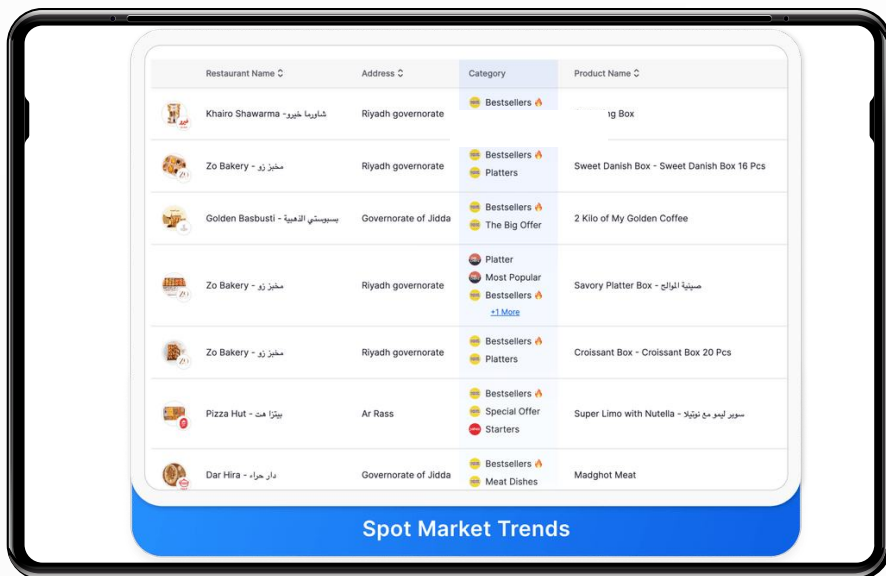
| | Restaurant Name | Address | Category | Product Name |
|---|---|---|---|---|
| | Khairo Shawarma - شاورما خيرو | Riyadh governorate | Bestsellers 🔥 | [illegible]g Box |
| | Zo Bakery - مخبز زو | Riyadh governorate | Bestsellers 🔥 Platters | Sweet Danish Box - Sweet Danish Box 16 Pcs |
| | Golden Basbusti - بسبوستي الذهبية | Governorate of Jidda | Bestsellers 🔥 The Big Offer | 2 Kilo of My Golden Coffee |
| | Zo Bakery - مخبز زو | Riyadh governorate | Platter Most Popular Bestsellers 🔥 +1 More | Savory Platter Box - صينية الموالح |
| | Zo Bakery - مخبز زو | Riyadh governorate | Bestsellers 🔥 Platters | Croissant Box - Croissant Box 20 Pcs |
| | Pizza Hut - بيتزا هت | Ar Rass | Bestsellers 🔥 Special Offer Starters | Super Limo with Nutella - سوبر ليمو مع نوتيلا |
| | Dar Hira - دار حراء | Governorate of Jidda | Bestsellers 🔥 Meat Dishes | Madghot Meat |

Spot Market Trends